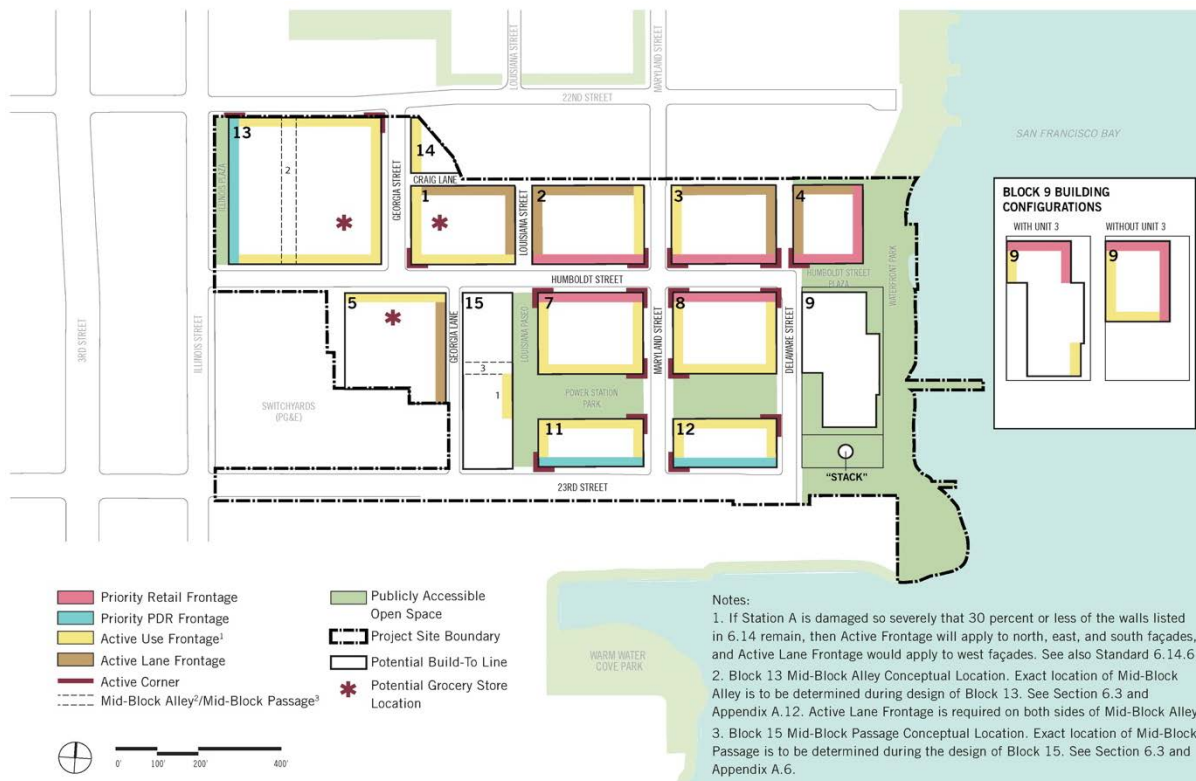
LOUISIANA STREET
MARYLAND STREET
22ND STREET
SAN FRANCISCO BAY
13
2
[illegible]
14
GEORGIA STREET
CRAIG LANE
1
2
LOUISIANA STREET
3
4
BLOCK 9 BUILDING CONFIGURATIONS
WITH UNIT 3
WITHOUT UNIT 3
9
9
HUMBOLDT STREET
HUMBOLDT STREET PLAZA
WATERFRONT PARK
3RD STREET
ILLINOIS STREET
5
GEORGIA LANE
15
LOUISIANA PASEO
7
MARYLAND STREET
8
DELAWARE STREET
9
3
1
POWER STATION PARK
SWITCHYARDS (PG&E)
11
12
"STACK"
23RD STREET

Priority Retail Frontage
Priority PDR Frontage
Active Use Frontage$^1$
Active Lane Frontage
Active Corner
Mid-Block Alley$^2$/Mid-Block Passage$^3$
Publicly Accessible Open Space
Project Site Boundary
Potential Build-To Line
Potential Grocery Store Location

0' 100' 200' 400'

WARM WATER COVE PARK

Notes:
1. If Station A is damaged so severely that 30 percent or less of the walls listed in 6.14 remain, then Active Frontage will apply to north, east, and south façades, and Active Lane Frontage would apply to west façades. See also Standard 6.14.6
2. Block 13 Mid-Block Alley Conceptual Location. Exact location of Mid-Block Alley is to be determined during design of Block 13. See Section 6.3 and Appendix A.12. Active Lane Frontage is required on both sides of Mid-Block Alley
3. Block 15 Mid-Block Passage Conceptual Location. Exact location of Mid-Block Passage is to be determined during the design of Block 15. See Section 6.3 and Appendix A.6.